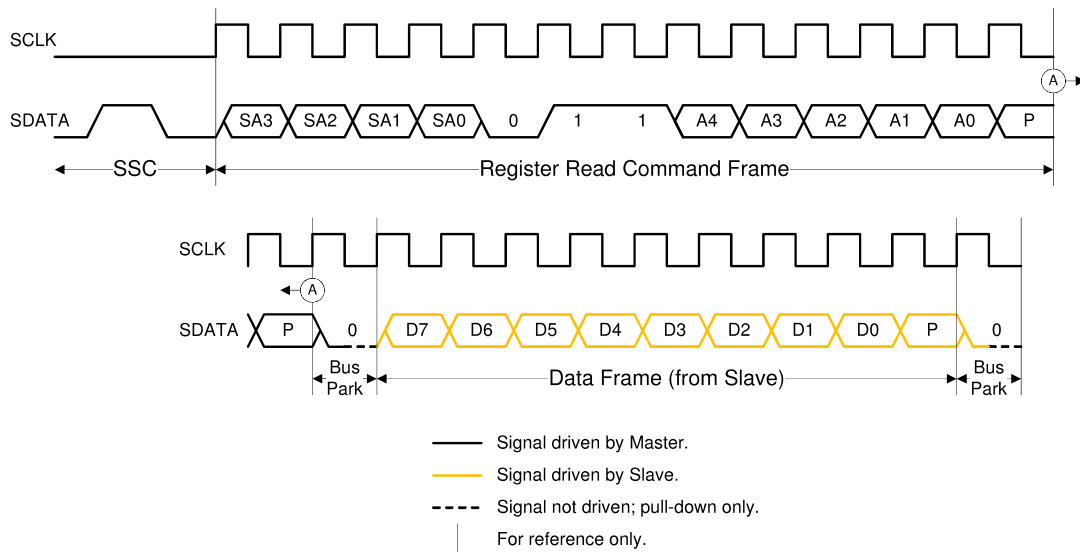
SCLK

SDATA SA3 SA2 SA1 SA0 0 1 1 A4 A3 A2 A1 A0 P

A

SSC

Register Read Command Frame

SCLK

A

SDATA P 0 D7 D6 D5 D4 D3 D2 D1 D0 P 0

Bus Park

Data Frame (from Slave)

Bus Park

Signal driven by Master.

Signal driven by Slave.

Signal not driven; pull-down only.

For reference only.